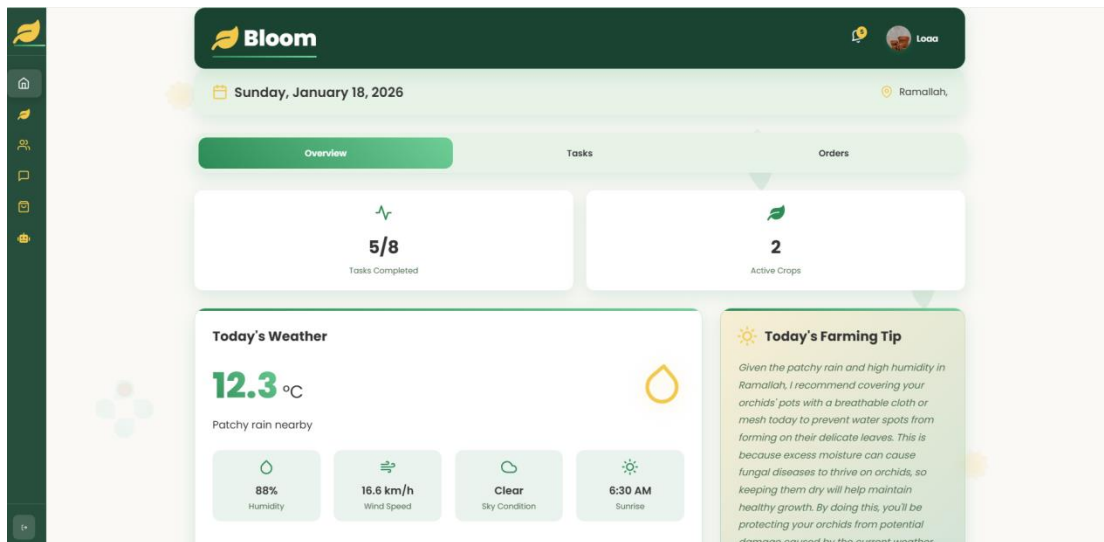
Bloom

Loaa

Sunday, January 18, 2026

Ramallah,

Overview

Tasks

Orders

5/8
Tasks Completed

2
Active Crops

Today's Weather

12.3 °C

Patchy rain nearby

88%
Humidity

16.6 km/h
Wind Speed

Clear
Sky Condition

6:30 AM
Sunrise

Today's Farming Tip

Given the patchy rain and high humidity in Ramallah, I recommend covering your orchids' pots with a breathable cloth or mesh today to prevent water spots from forming on their delicate leaves. This is because excess moisture can cause fungal diseases to thrive on orchids, so keeping them dry will help maintain healthy growth. By doing this, you'll be protecting your orchids from potential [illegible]